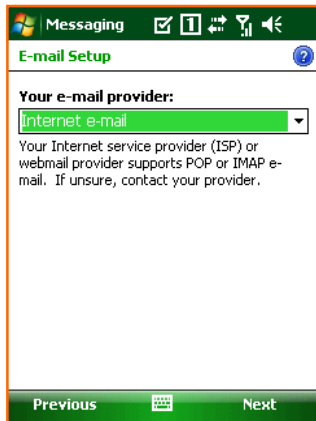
Messaging 1

E-mail Setup

Your e-mail provider:

Internet e-mail

Your Internet service provider (ISP) or webmail provider supports POP or IMAP e-mail. If unsure, contact your provider.

Previous Next